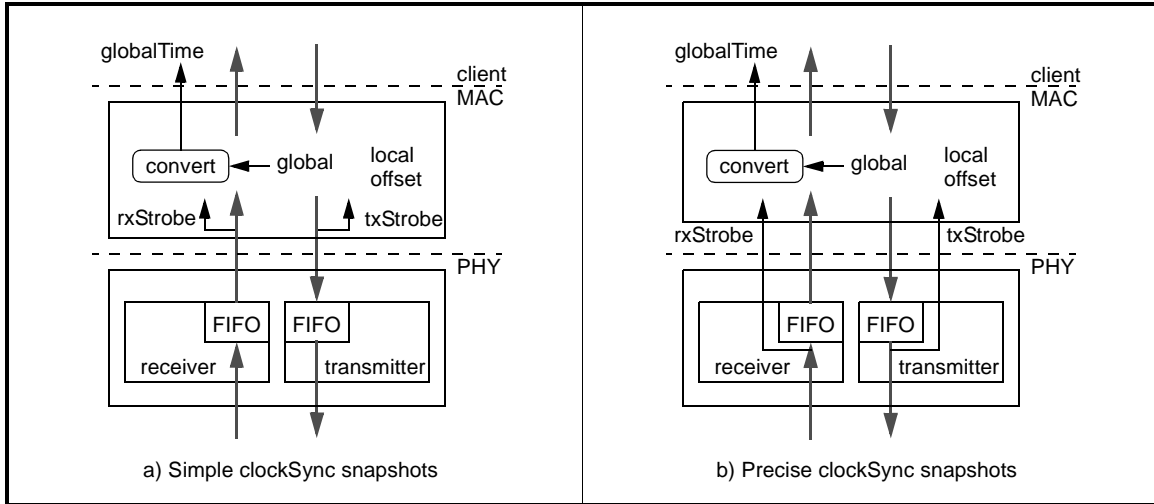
globalTime

client
MAC

convert
global
local offset

rxStrobe
txStrobe

PHY

FIFO
FIFO
receiver
transmitter

a) Simple clockSync snapshots

globalTime

client
MAC

convert
global
local offset

rxStrobe
txStrobe

PHY

FIFO
FIFO
receiver
transmitter

b) Precise clockSync snapshots